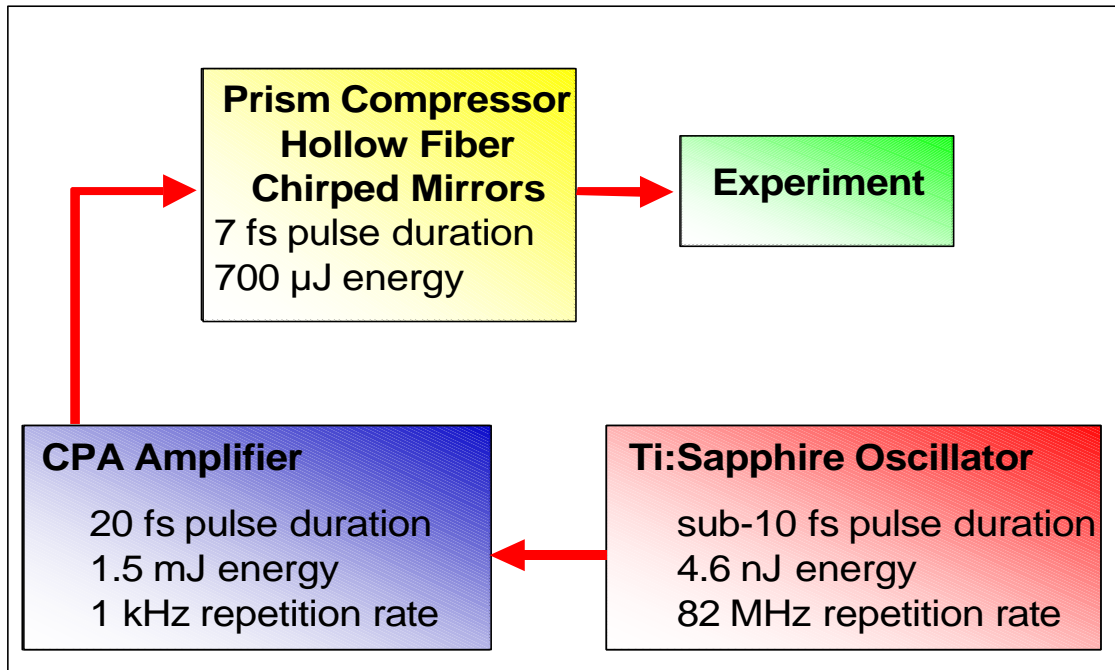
Prism Compressor
Hollow Fiber
Chirped Mirrors
7 fs pulse duration
700 μJ energy

Experiment

CPA Amplifier
20 fs pulse duration
1.5 mJ energy
1 kHz repetition rate

Ti:Sapphire Oscillator
sub-10 fs pulse duration
4.6 nJ energy
82 MHz repetition rate